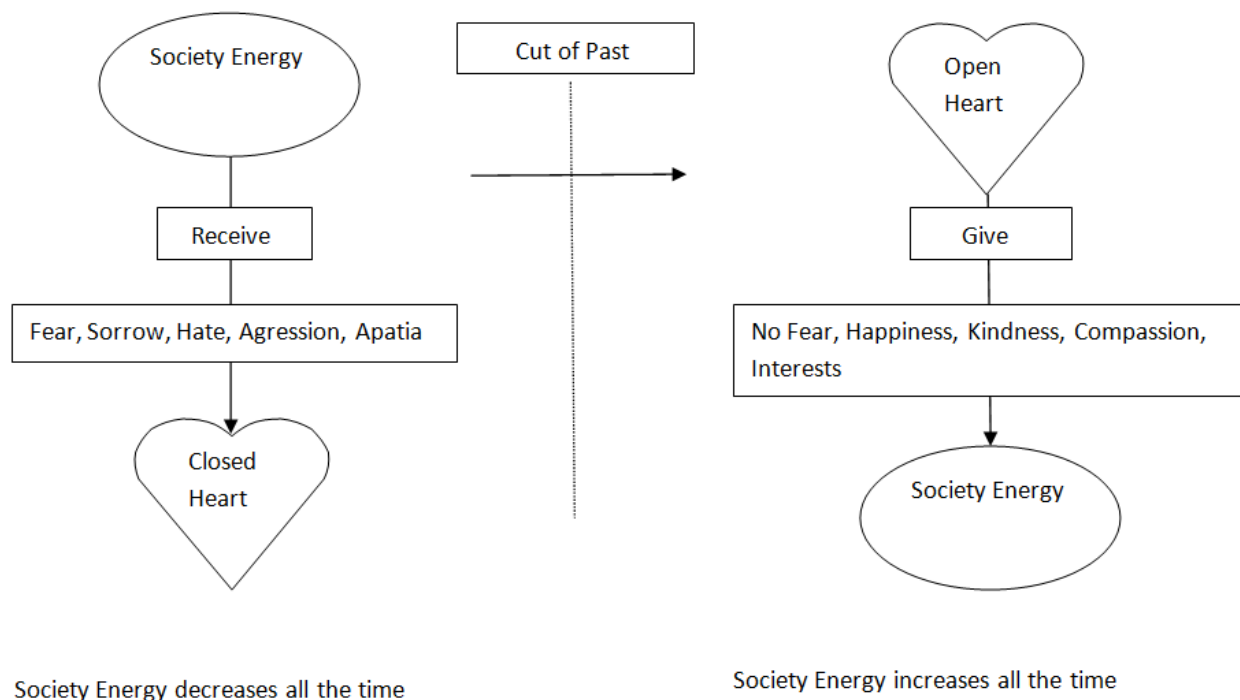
Society Energy

Receive

Fear, Sorrow, Hate, Agression, Apatia

Closed Heart

Society Energy decreases all the time

Cut of Past

Open Heart

Give

No Fear, Happiness, Kindness, Compassion, Interests

Society Energy

Society Energy increases all the time